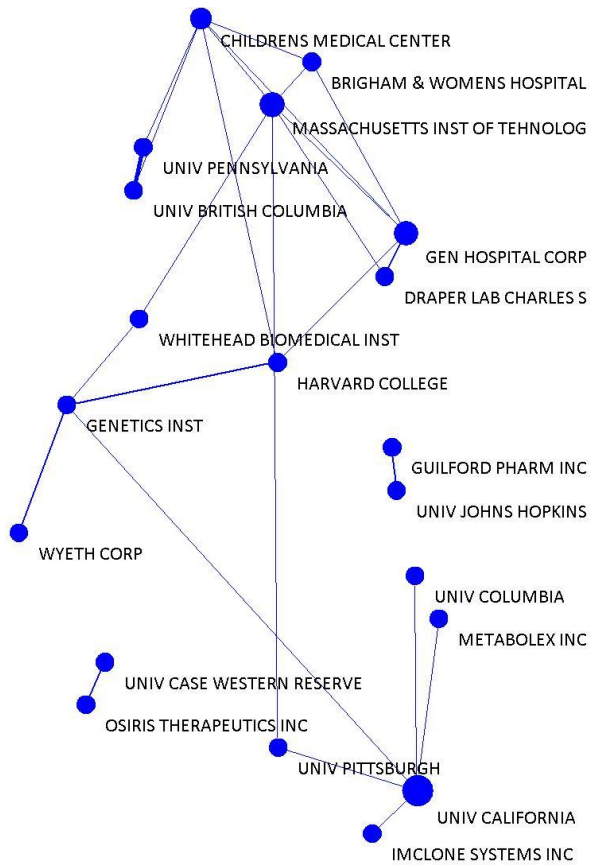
CHILDRENS MEDICAL CENTER
BRIGHAM & WOMENS HOSPITAL
MASSACHUSETTS INST OF TEHNOLOG
UNIV PENNSYLVANIA
UNIV BRITISH COLUMBIA
GEN HOSPITAL CORP
DRAPER LAB CHARLES S
WHITEHEAD BIOMEDICAL INST
HARVARD COLLEGE
GENETICS INST
GUILFORD PHARM INC
UNIV JOHNS HOPKINS
WYETH CORP
UNIV COLUMBIA
METABOLEX INC
UNIV CASE WESTERN RESERVE
OSIRIS THERAPEUTICS INC
UNIV PITTSBURGH
UNIV CALIFORNIA
IMCLONE SYSTEMS INC